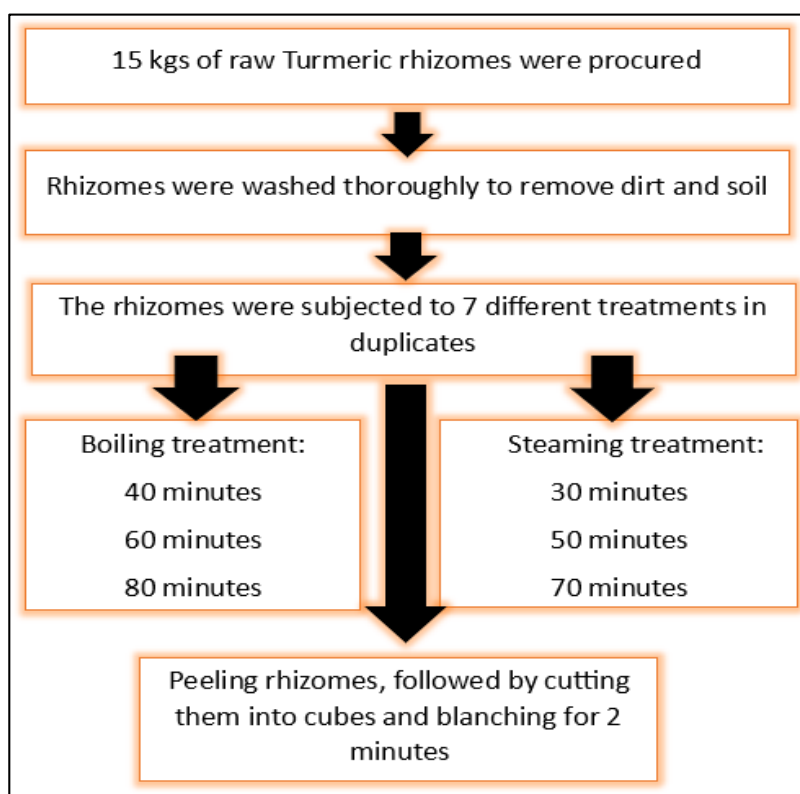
15 kgs of raw Turmeric rhizomes were procured

Rhizomes were washed thoroughly to remove dirt and soil

The rhizomes were subjected to 7 different treatments in duplicates

Boiling treatment:
40 minutes
60 minutes
80 minutes

Steaming treatment:
30 minutes
50 minutes
70 minutes

Peeling rhizomes, followed by cutting them into cubes and blanching for 2 minutes